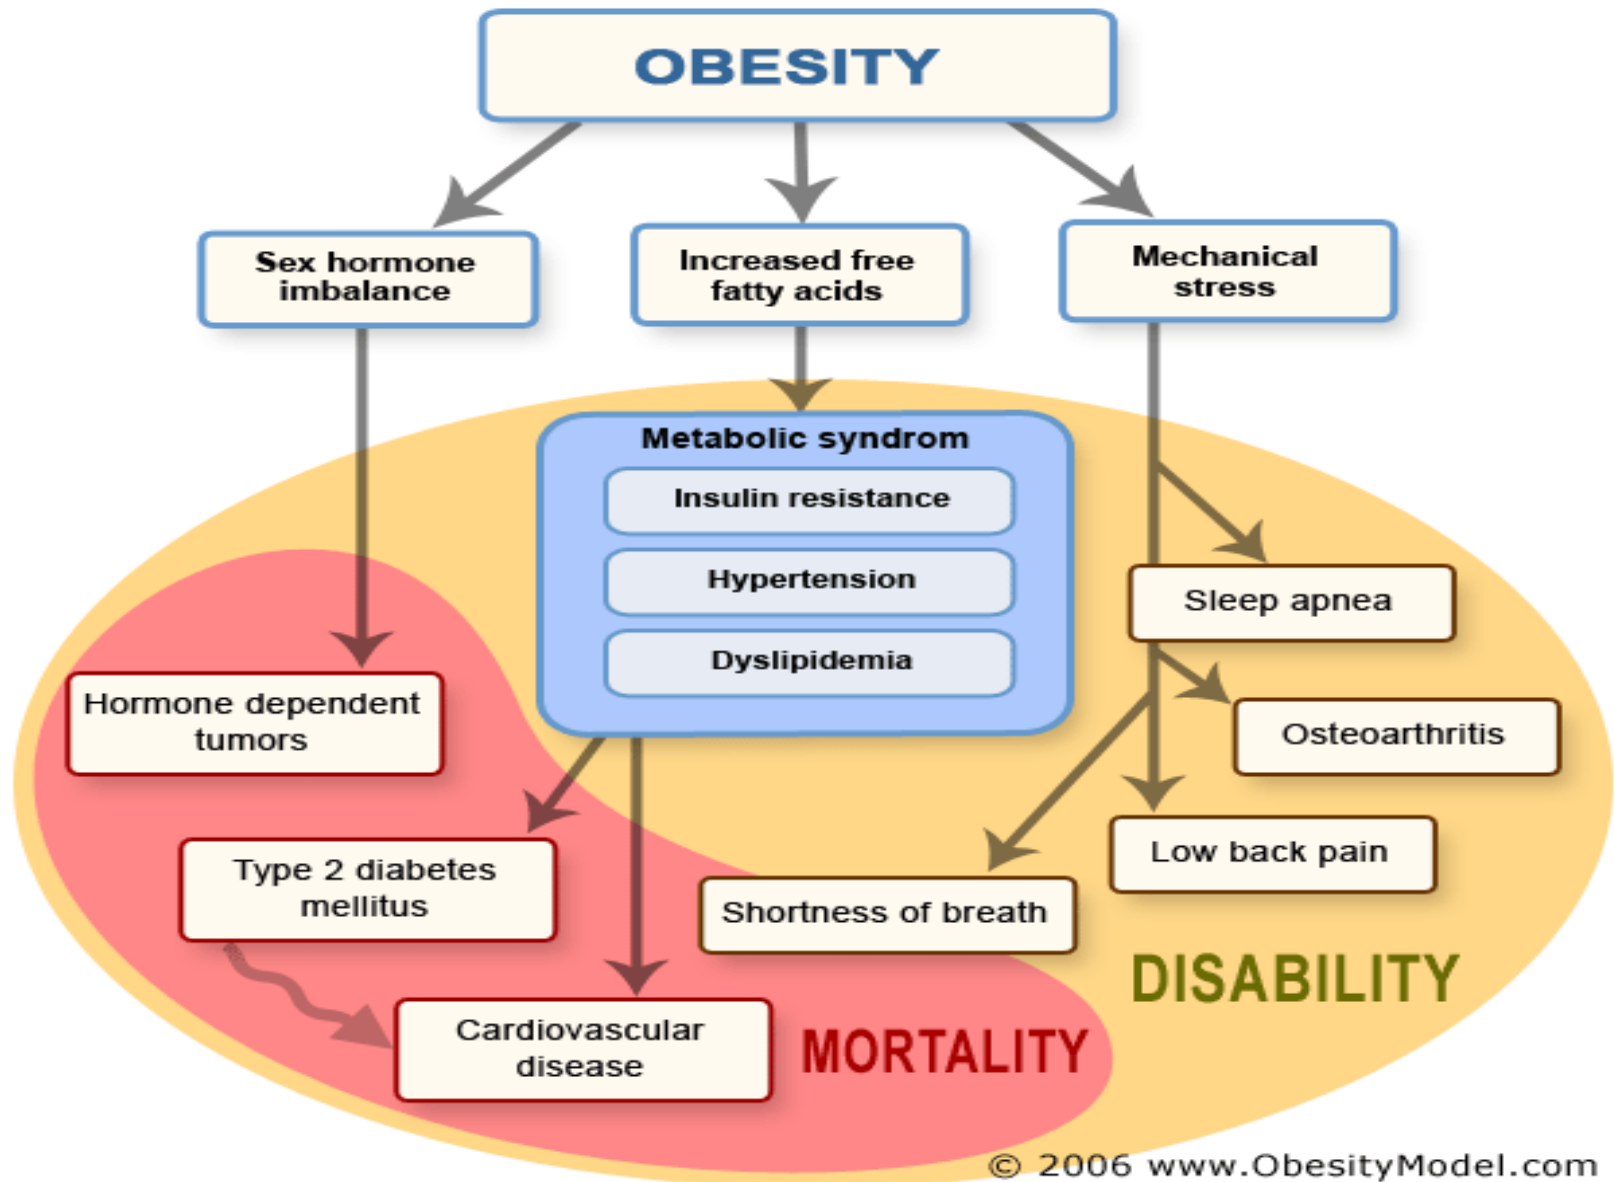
OBESITY

Sex hormone imbalance

Increased free fatty acids

Mechanical stress

Metabolic syndrom

Insulin resistance

Hypertension

Dyslipidemia

Sleep apnea

Osteoarthritis

Low back pain

Hormone dependent tumors

Type 2 diabetes mellitus

Shortness of breath

Cardiovascular disease

MORTALITY

DISABILITY

© 2006 www.ObesityModel.com